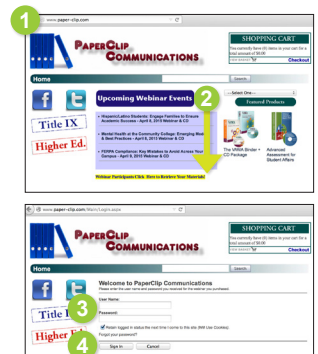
1

www.paper-clip.com

PAPERCLIP COMMUNICATIONS

SHOPPING CART
You currently have (0) items in your cart for a total amount of $0.00
VIEW BASKET
Checkout

Home

Search

Title IX

Higher Ed.

Upcoming Webinar Events

2

• Hispanic/Latino Students: Engage Families to Ensure Academic Success - April 8, 2015 Webinar & CD

• Mental Health at the Community College: Emerging Mental & Best Practices - April 8, 2015 Webinar & CD

• FERPA Compliance: Key Mistakes to Avoid Across Your Campus - April 9, 2015 Webinar & CD

Webinar Participants Click Here to Retrieve Your Materials!

--Select One--

Featured Products

The VAWA Binder + CD Package

Advanced Assessment for Student Affairs

www.paper-clip.com/Main/Login.aspx

PAPERCLIP COMMUNICATIONS

SHOPPING CART
You currently have (0) items in your cart for a total amount of $0.00
VIEW BASKET
Checkout

Home

Search

Title IX

Higher Ed.

Welcome to PaperClip Communications
Please enter the user name and password you received for the webinar you purchased.

User Name:

3

Password:

Retain logged in status the next time I come to this site (Will Use Cookies).

Forgot your password?

4

Sign In

Cancel